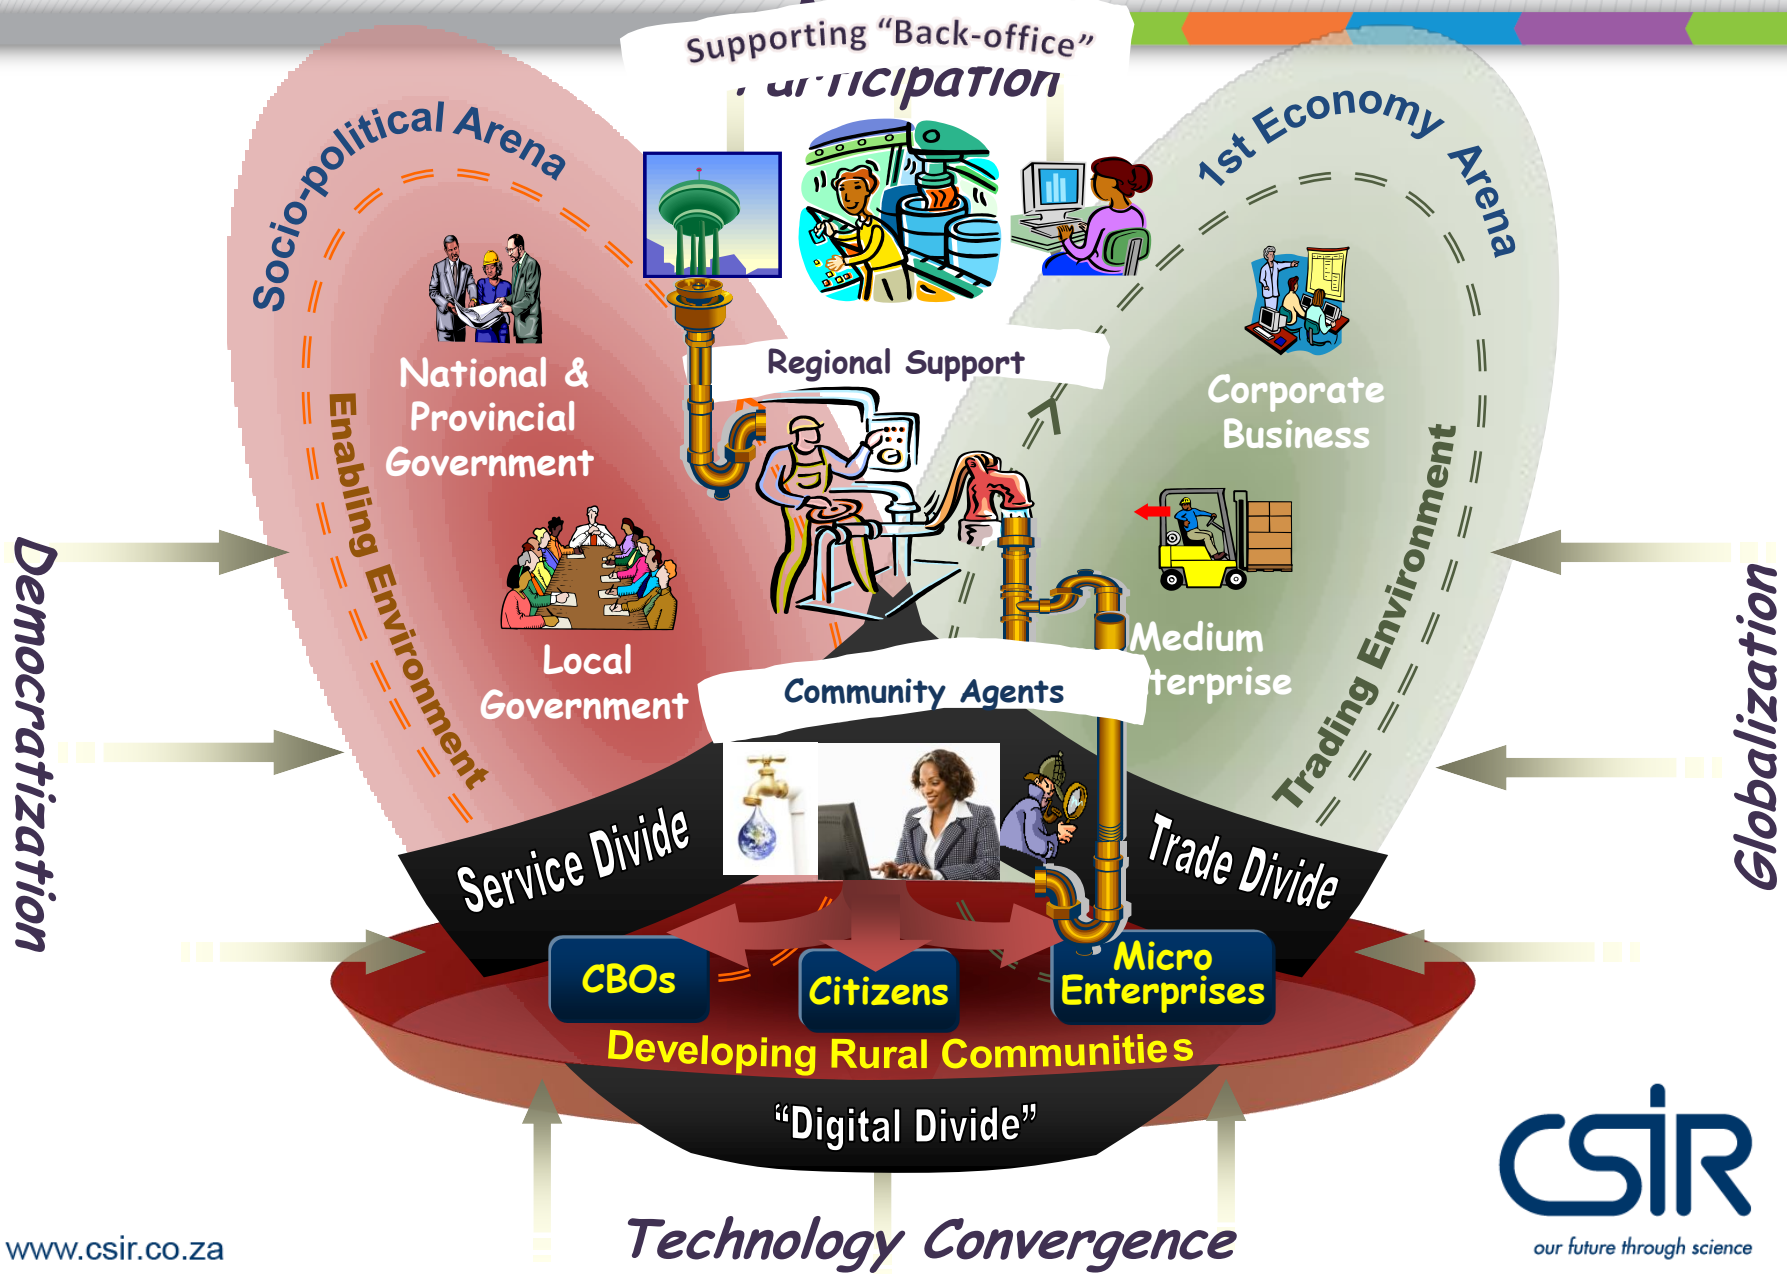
Supporting "Back-office"

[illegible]rticipation

Socio-political Arena

1st Economy Arena

National & Provincial Government

Enabling Environment

Local Government

Regional Support

Corporate Business

Trading Environment

Medium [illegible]terprise

Community Agents

Democratization

Globalization

Service Divide

Trade Divide

CBOs

Citizens

Micro Enterprises

Developing Rural Communities

"Digital Divide"

Technology Convergence

www.csir.co.za

CSIR
our future through science